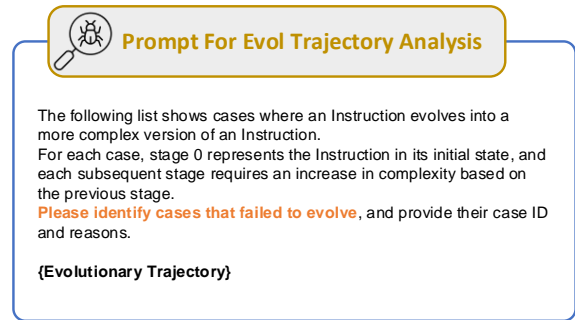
Prompt For Evol Trajectory Analysis

The following list shows cases where an Instruction evolves into a more complex version of an Instruction.
For each case, stage 0 represents the Instruction in its initial state, and each subsequent stage requires an increase in complexity based on the previous stage.
Please identify cases that failed to evolve, and provide their case ID and reasons.

{Evolutionary Trajectory}